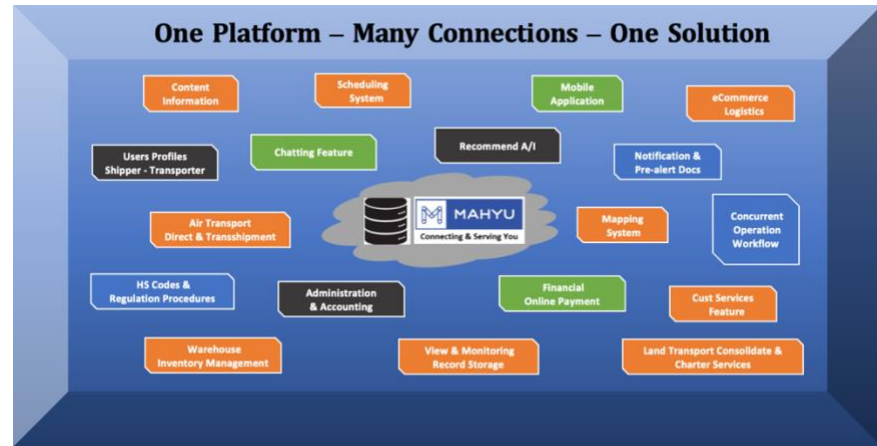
One Platform – Many Connections – One Solution

Content Information

Scheduling System

Mobile Application

eCommerce Logistics

Users Profiles Shipper - Transporter

Chatting Feature

Recommend A/I

Notification & Pre-alert Docs

Air Transport Direct & Transshipment

MAHYU
Connecting & Serving You

Mapping System

Concurrent Operation Workflow

HS Codes & Regulation Procedures

Administration & Accounting

Financial Online Payment

Cust Services Feature

Warehouse Inventory Management

View & Monitoring Record Storage

Land Transport Consolidate & Charter Services